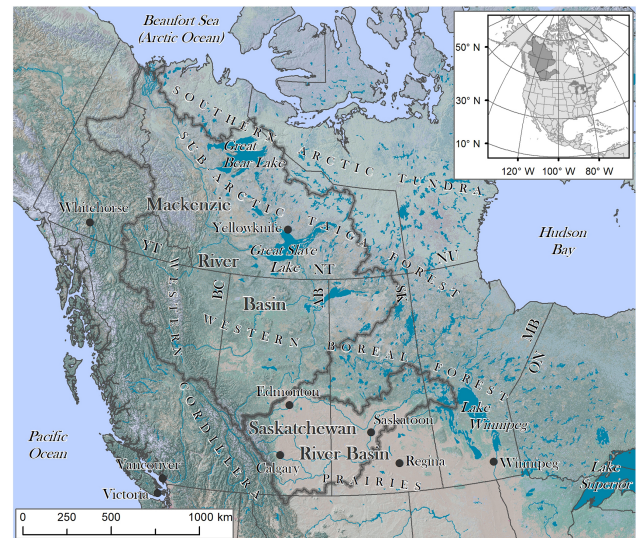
Beaufort Sea
(Arctic Ocean)

50° N
30° N
10° N
120° W 100° W 80° W

SOUTHERN ARCTIC TUNDRA

Great Bear Lake

SUBARCTIC TAIGA FOREST

Whitehorse

Mackenzie

Yellowknife

Great Slave Lake

YT

River

NT

NU

Hudson Bay

BC

AB

SK

Basin

WESTERN

BOREAL FOREST

MB

ON

WESTERN CORDILLERA

Edmonton

Saskatoon

Lake Winnipeg

Saskatchewan

River Basin

Pacific Ocean

Vancouver

Calgary

Regina

Winnipeg

Lake Superior

Victoria

PRAIRIES

0 250 500 1000 km